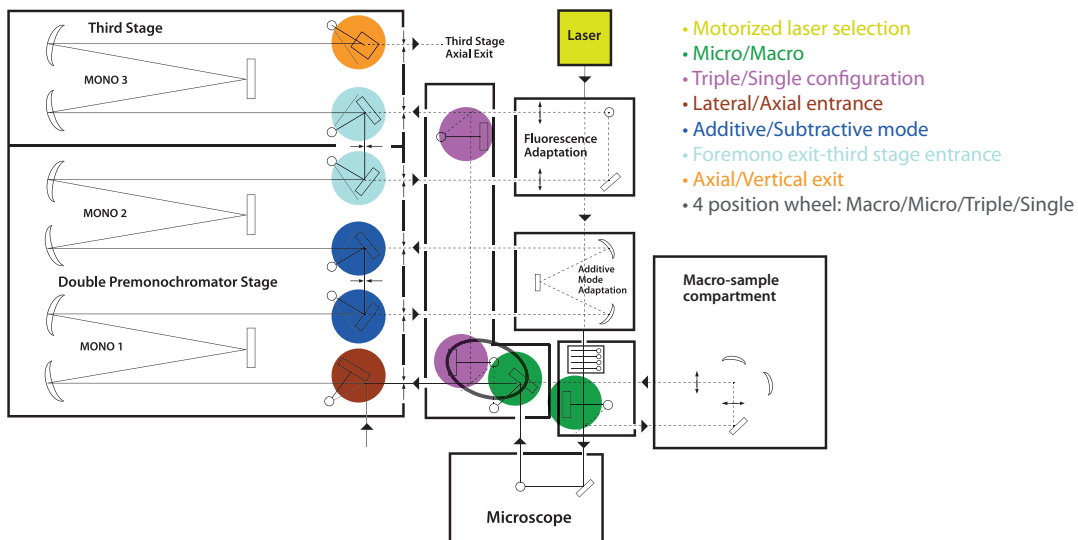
Third Stage

MONO 3

Third Stage Axial Exit

Laser

• Motorized laser selection
• Micro/Macro
• Triple/Single configuration
• Lateral/Axial entrance
• Additive/Subtractive mode
• Foremono exit-third stage entrance
• Axial/Vertical exit
• 4 position wheel: Macro/Micro/Triple/Single

Fluorescence Adaptation

MONO 2

Double Premonochromator Stage

Additive Mode Adaptation

Macro-sample compartment

MONO 1

Microscope